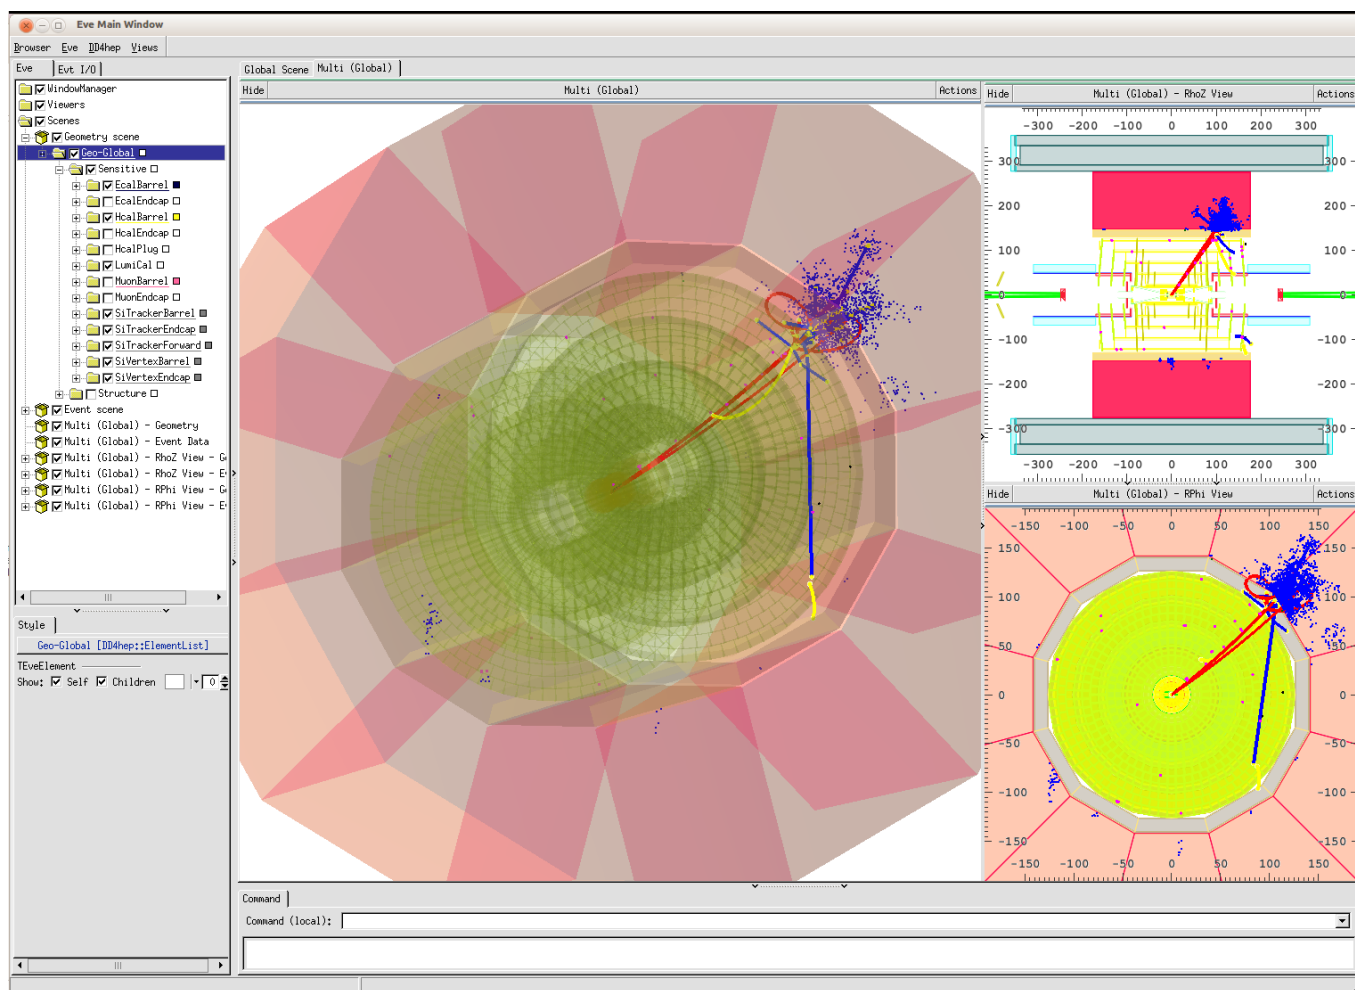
Eve Main Window

Browser Eve DD4hep Views

Eve | Evt I/O

WindowManager
Viewers
Scenes
Geometry scene
Geo-Global
Sensitive
EcalBarrel
EcalEndcap
HcalBarrel
HcalEndcap
HcalPlug
LumiCal
MuonBarrel
MuonEndcap
SiTrackerBarrel
SiTrackerEndcap
SiTrackerForward
SiVertexBarrel
SiVertexEndcap
Structure
Event scene
Multi (Global) - Geometry
Multi (Global) - Event Data
Multi (Global) - RhoZ View - G
Multi (Global) - RhoZ View - E
Multi (Global) - RPhi View - G
Multi (Global) - RPhi View - E

Style

Geo-Global [DD4hep::ElementList]

TEveElement
Show: Self Children 0

Global Scene | Multi (Global)

Hide | Multi (Global) | Actions

Hide | Multi (Global) - RhoZ View | Actions

-300 -200 -100 0 100 200 300
300 200 100 0 -100 -200 -300
300 200 100 0 -100 -200 -300
-300 -200 -100 0 100 200 300

Hide | Multi (Global) - RPhi View | Actions

-150 -100 -50 0 50 100 150
150 100 50 0 -50 -100 -150
150 100 50 0 -50 -100
-150 -100 -50 0 50 100 150

Command

Command (local):